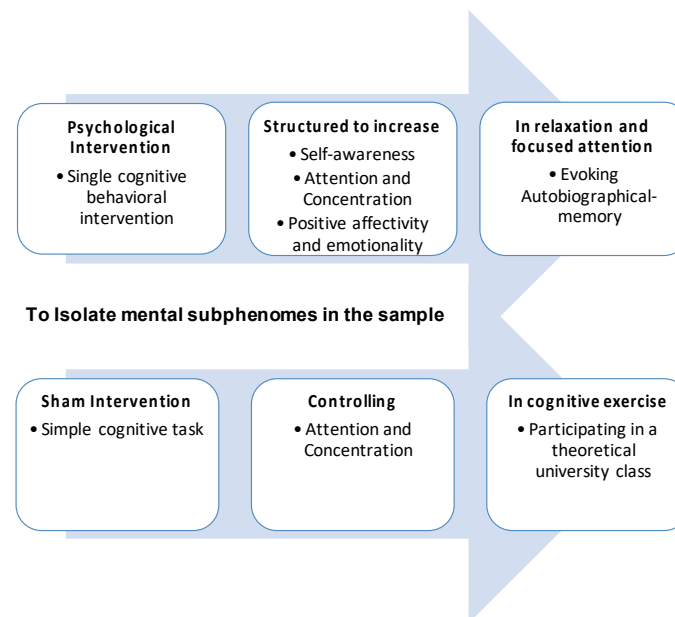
Psychological Intervention

• Single cognitive behavioral intervention

Structured to increase

• Self-awareness
• Attention and Concentration
• Positive affectivity and emotionality

In relaxation and focused attention

• Evoking Autobiographical-memory

To Isolate mental subphenomes in the sample

Sham Intervention

• Simple cognitive task

Controlling

• Attention and Concentration

In cognitive exercise

• Participating in a theoretical university class